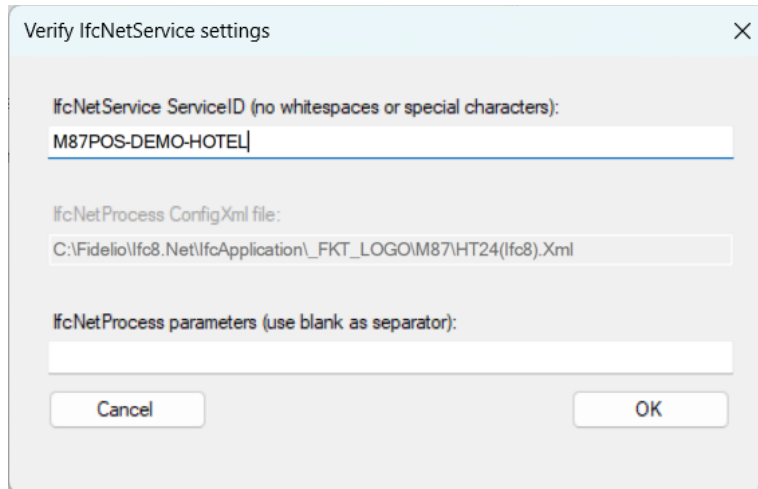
Verify IfcNetService settings

×

IfcNetService ServiceID (no whitespaces or special characters):

M87POS-DEMO-HOTEL

IfcNetProcess ConfigXml file:

C:\Fidelio\Ifc8.Net\IfcApplication\_FKT_LOGO\M87\HT24(Ifc8).Xml

IfcNetProcess parameters (use blank as separator):

Cancel

OK